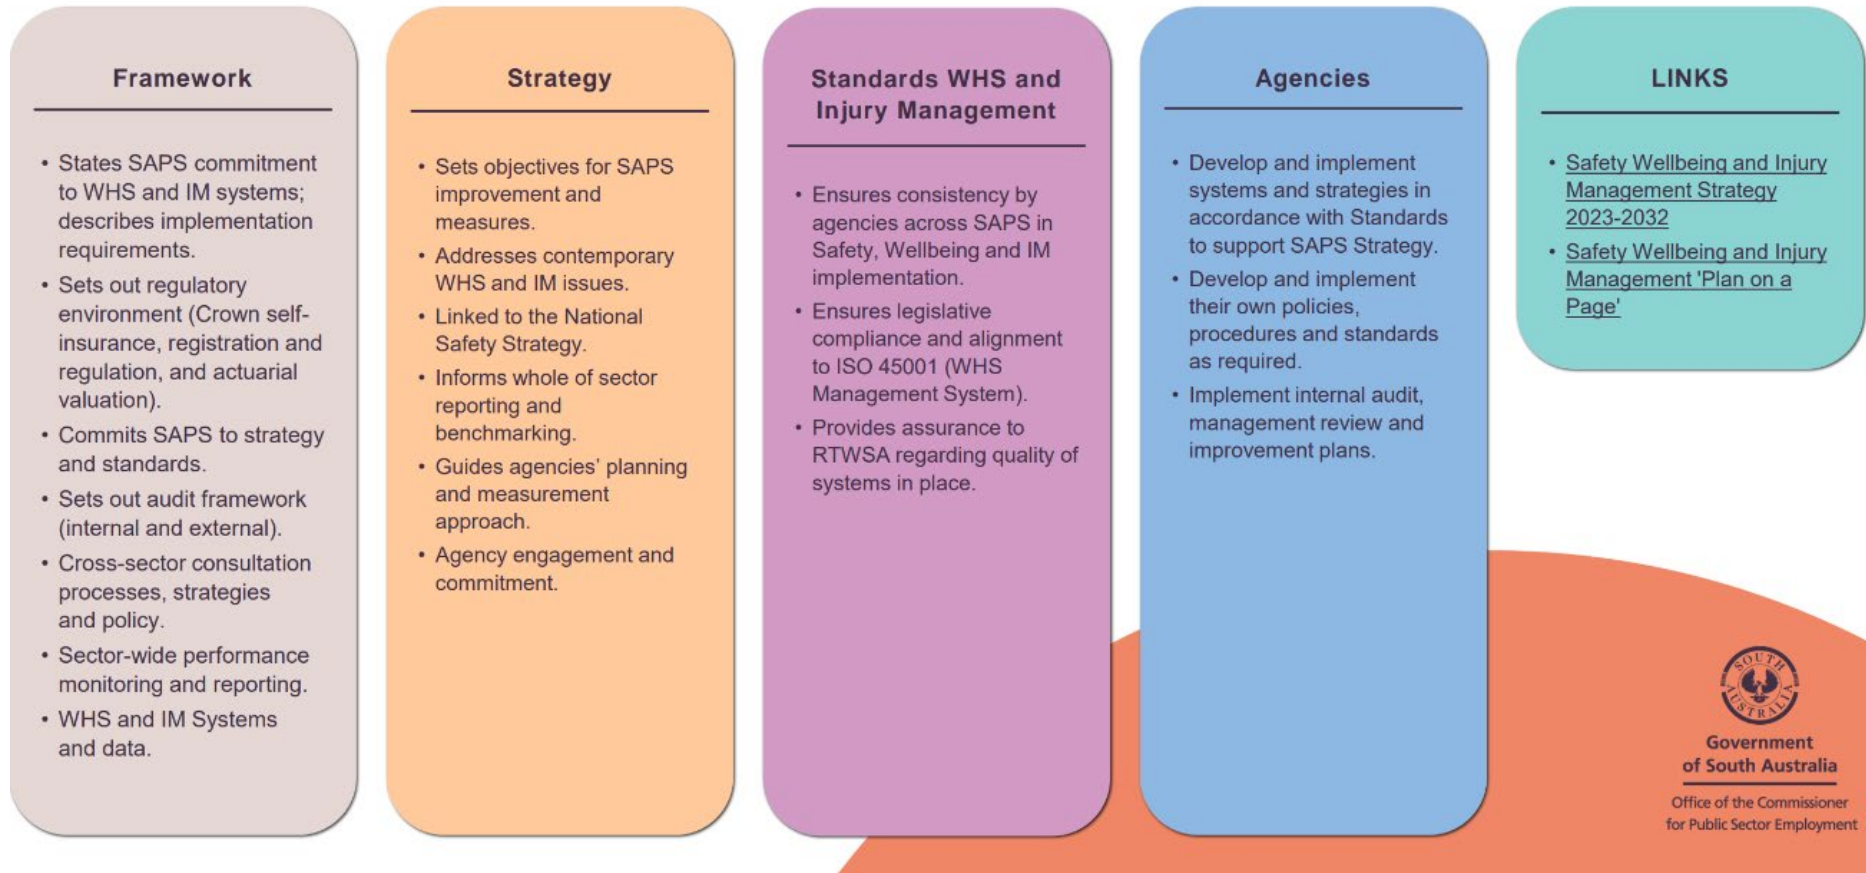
Framework

- States SAPS commitment to WHS and IM systems; describes implementation requirements.
- Sets out regulatory environment (Crown self-insurance, registration and regulation, and actuarial valuation).
- Commits SAPS to strategy and standards.
- Sets out audit framework (internal and external).
- Cross-sector consultation processes, strategies and policy.
- Sector-wide performance monitoring and reporting.
- WHS and IM Systems and data.

Strategy

- Sets objectives for SAPS improvement and measures.
- Addresses contemporary WHS and IM issues.
- Linked to the National Safety Strategy.
- Informs whole of sector reporting and benchmarking.
- Guides agencies' planning and measurement approach.
- Agency engagement and commitment.

Standards WHS and Injury Management

- Ensures consistency by agencies across SAPS in Safety, Wellbeing and IM implementation.
- Ensures legislative compliance and alignment to ISO 45001 (WHS Management System).
- Provides assurance to RTWSA regarding quality of systems in place.

Agencies

- Develop and implement systems and strategies in accordance with Standards to support SAPS Strategy.
- Develop and implement their own policies, procedures and standards as required.
- Implement internal audit, management review and improvement plans.

LINKS

- Safety Wellbeing and Injury Management Strategy 2023-2032
- Safety Wellbeing and Injury Management 'Plan on a Page'

SOUTH AUSTRALIA
Government of South Australia
Office of the Commissioner for Public Sector Employment